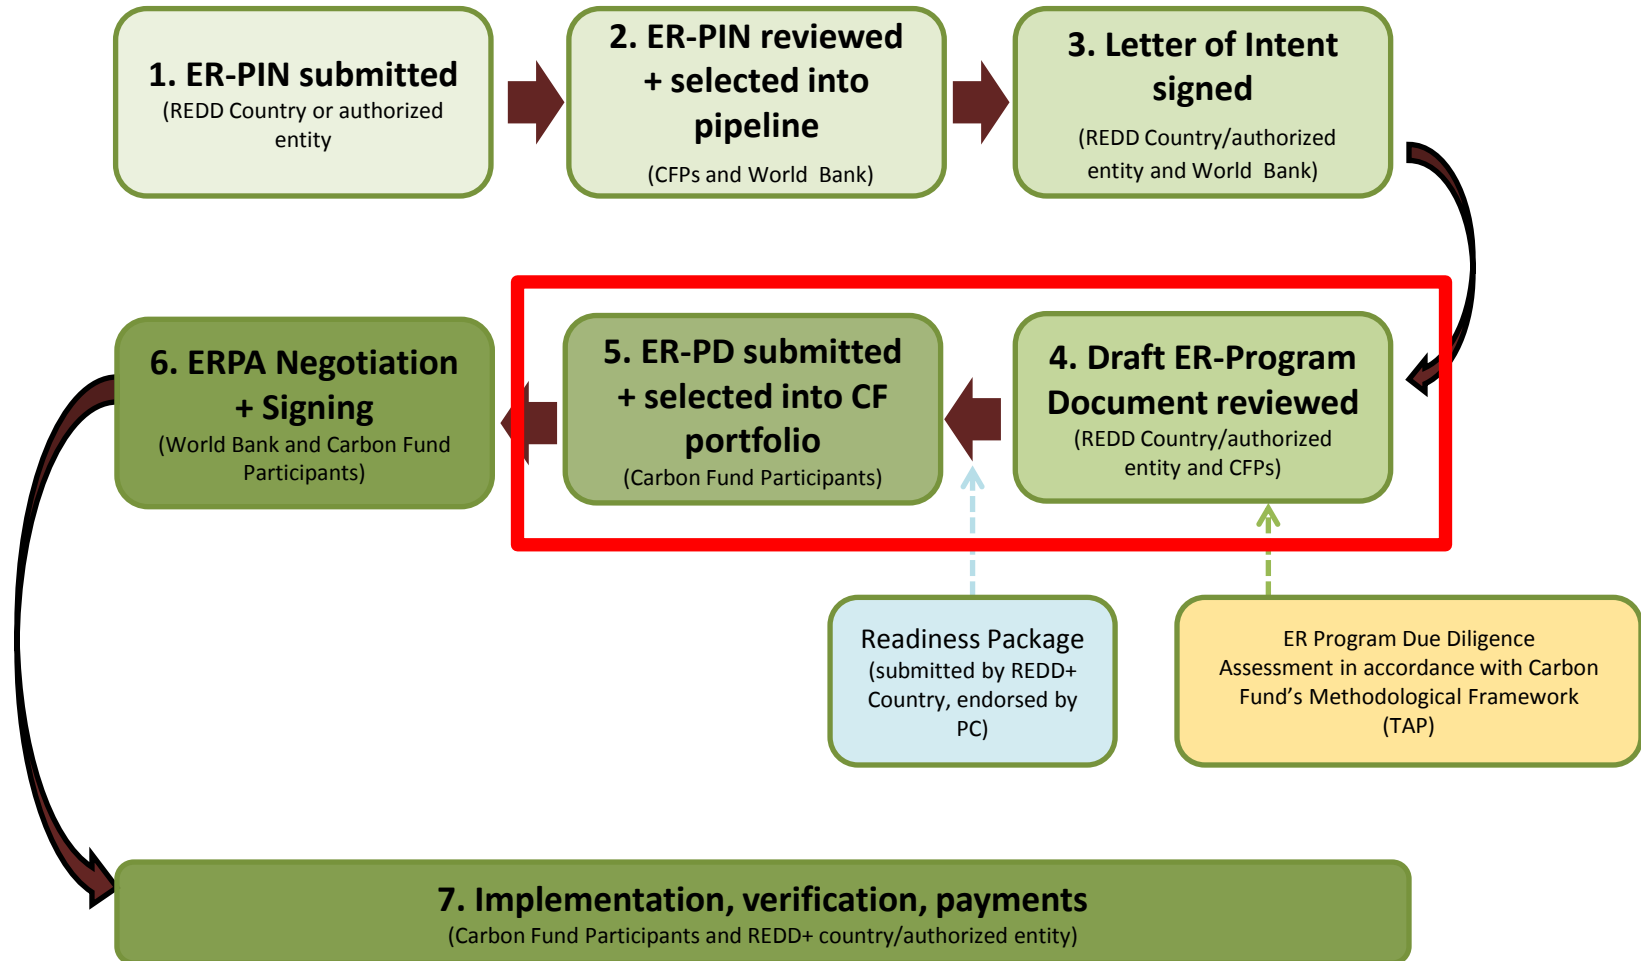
1. ER-PIN submitted
(REDD Country or authorized entity

2. ER-PIN reviewed + selected into pipeline
(CFPs and World Bank)

3. Letter of Intent signed
(REDD Country/authorized entity and World Bank)

4. Draft ER-Program Document reviewed
(REDD Country/authorized entity and CFPs)

5. ER-PD submitted + selected into CF portfolio
(Carbon Fund Participants)

6. ERPA Negotiation + Signing
(World Bank and Carbon Fund Participants)

Readiness Package
(submitted by REDD+ Country, endorsed by PC)

ER Program Due Diligence Assessment in accordance with Carbon Fund's Methodological Framework (TAP)

7. Implementation, verification, payments
(Carbon Fund Participants and REDD+ country/authorized entity)